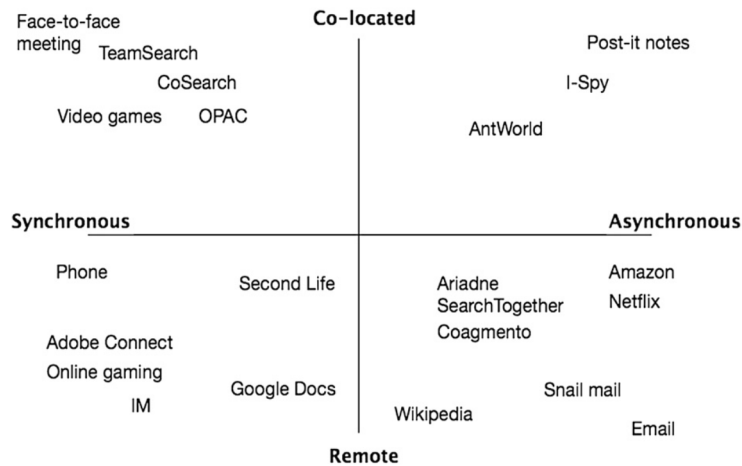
Co-located

Face-to-face meeting

TeamSearch

CoSearch

Video games

OPAC

Post-it notes

I-Spy

AntWorld

Synchronous

Asynchronous

Phone

Second Life

Adobe Connect

Online gaming

IM

Google Docs

Ariadne

SearchTogether

Coagmento

Amazon

Netflix

Snail mail

Wikipedia

Email

Remote